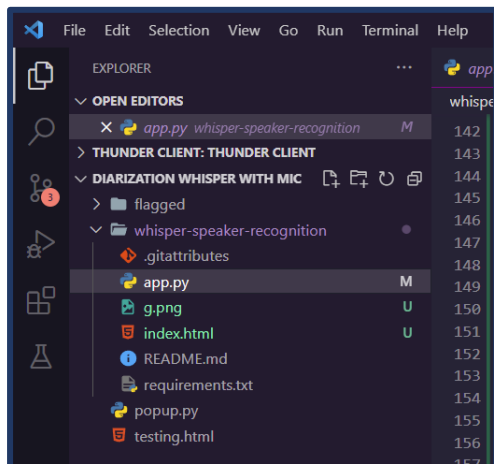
File Edit Selection View Go Run Terminal Help

EXPLORER ···

OPEN EDITORS

× app.py whisper-speaker-recognition M

THUNDER CLIENT: THUNDER CLIENT

DIARIZATION WHISPER WITH MIC

flagged

whisper-speaker-recognition

.gitattributes

app.py M

g.png U

index.html U

README.md

requirements.txt

popup.py

testing.html

3

app

whispe

142
143
144
145
146
147
148
149
150
151
152
153
154
155
156
157